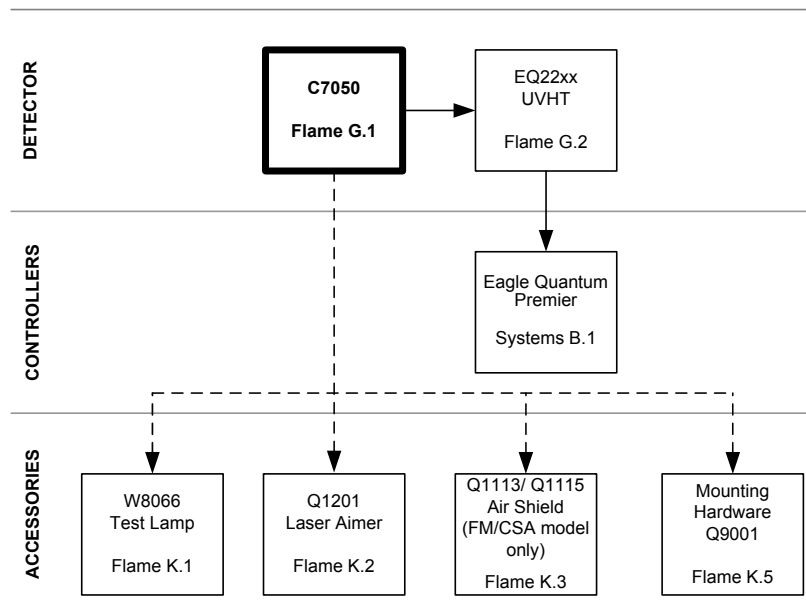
DETECTOR

C7050

Flame G.1

EQ22xx
UVHT

Flame G.2

CONTROLLERS

Eagle Quantum Premier

Systems B.1

ACCESSORIES

W8066
Test Lamp

Flame K.1

Q1201
Laser Aimer

Flame K.2

Q1113/ Q1115
Air Shield
(FM/CSA model only)

Flame K.3

Mounting Hardware
Q9001

Flame K.5